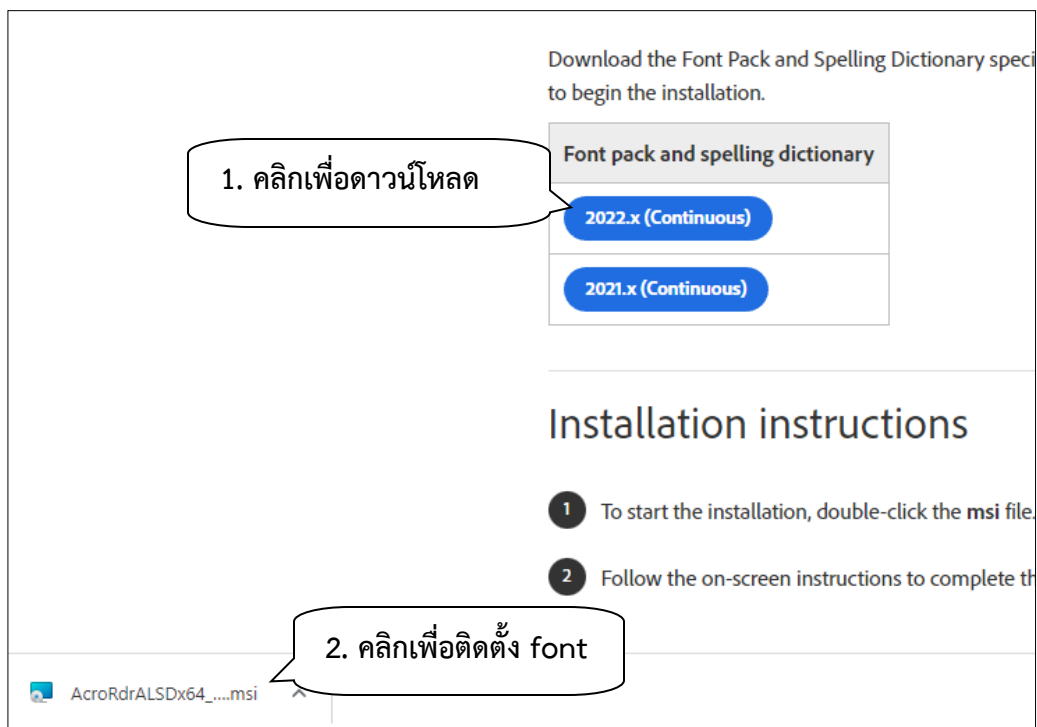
Download the Font Pack and Spelling Dictionary speci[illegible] to begin the installation.

1. คลิกเพื่อดาวน์โหลด

| Font pack and spelling dictionary |
|---|
| 2022.x (Continuous) |
| 2021.x (Continuous) |

Installation instructions

1 To start the installation, double-click the **msi** file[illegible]

2 Follow the on-screen instructions to complete th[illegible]

2. คลิกเพื่อติดตั้ง font

AcroRdrALSDx64_....msi